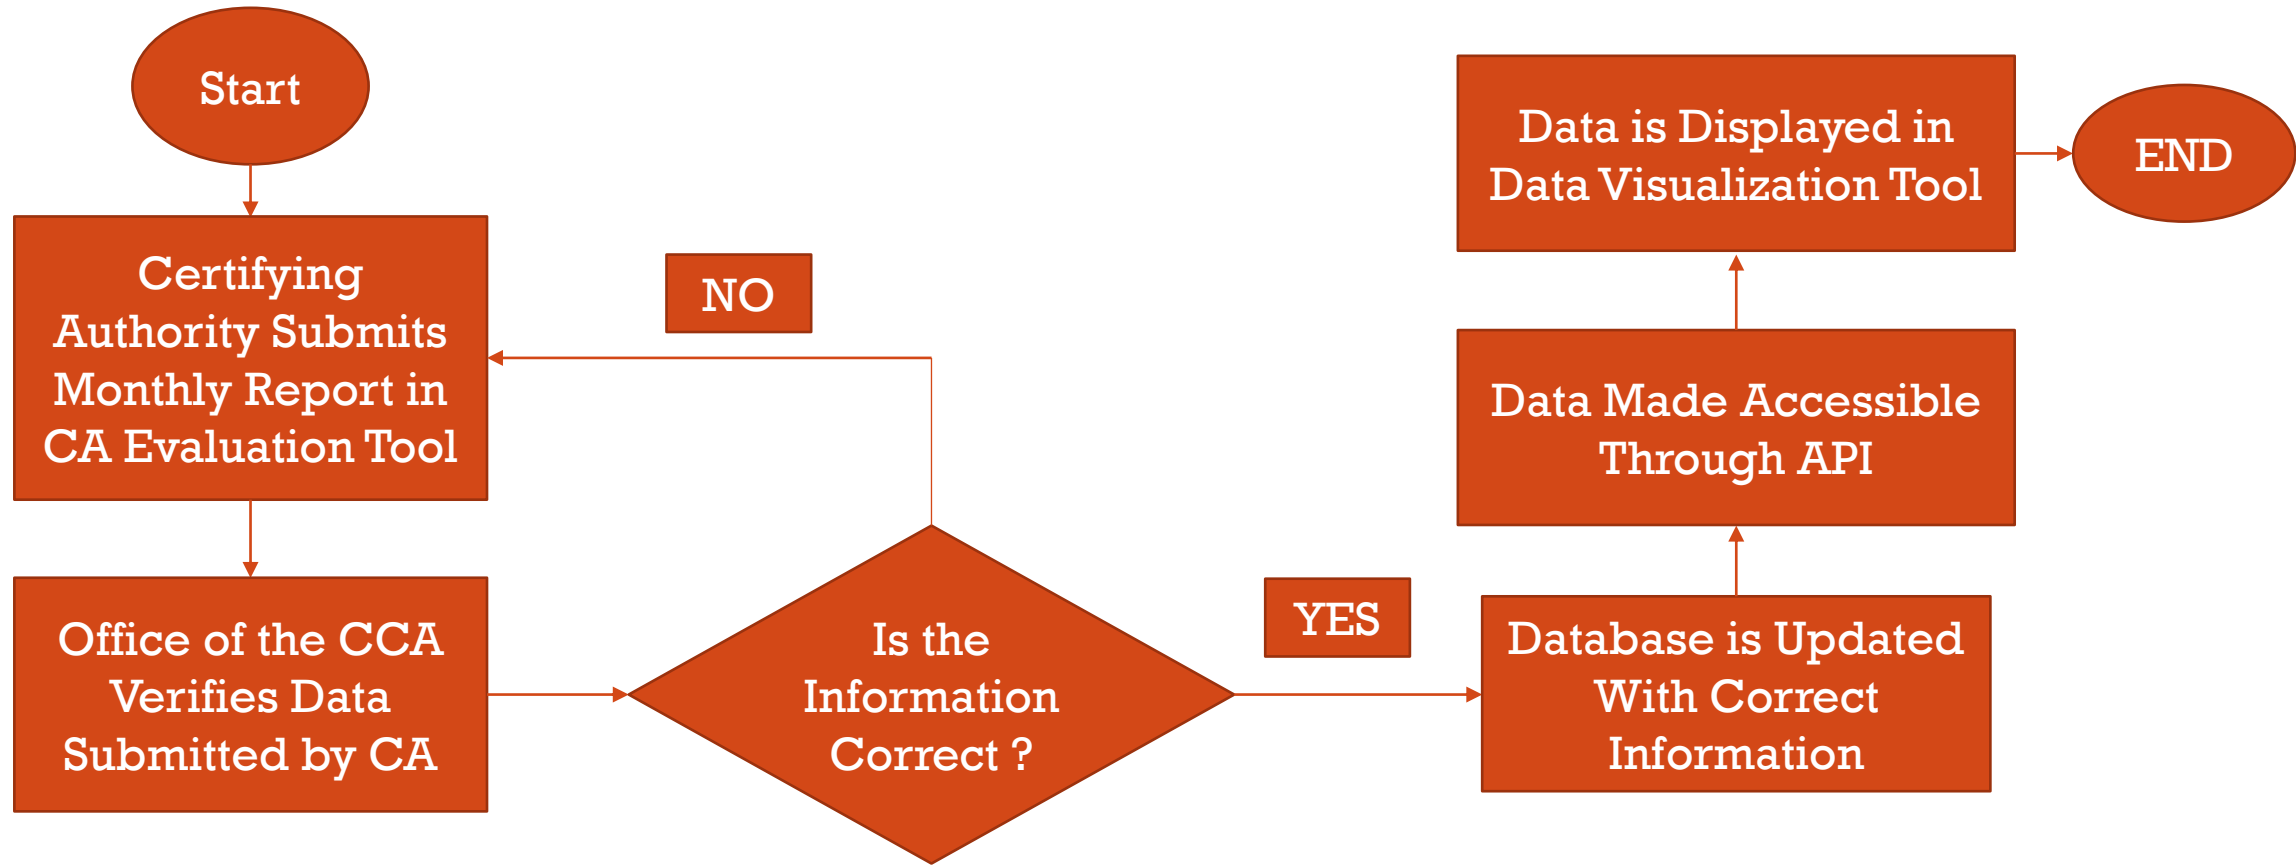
Start

Certifying Authority Submits Monthly Report in CA Evaluation Tool

Office of the CCA Verifies Data Submitted by CA

NO

Is the Information Correct ?

YES

Database is Updated With Correct Information

Data Made Accessible Through API

Data is Displayed in Data Visualization Tool

END